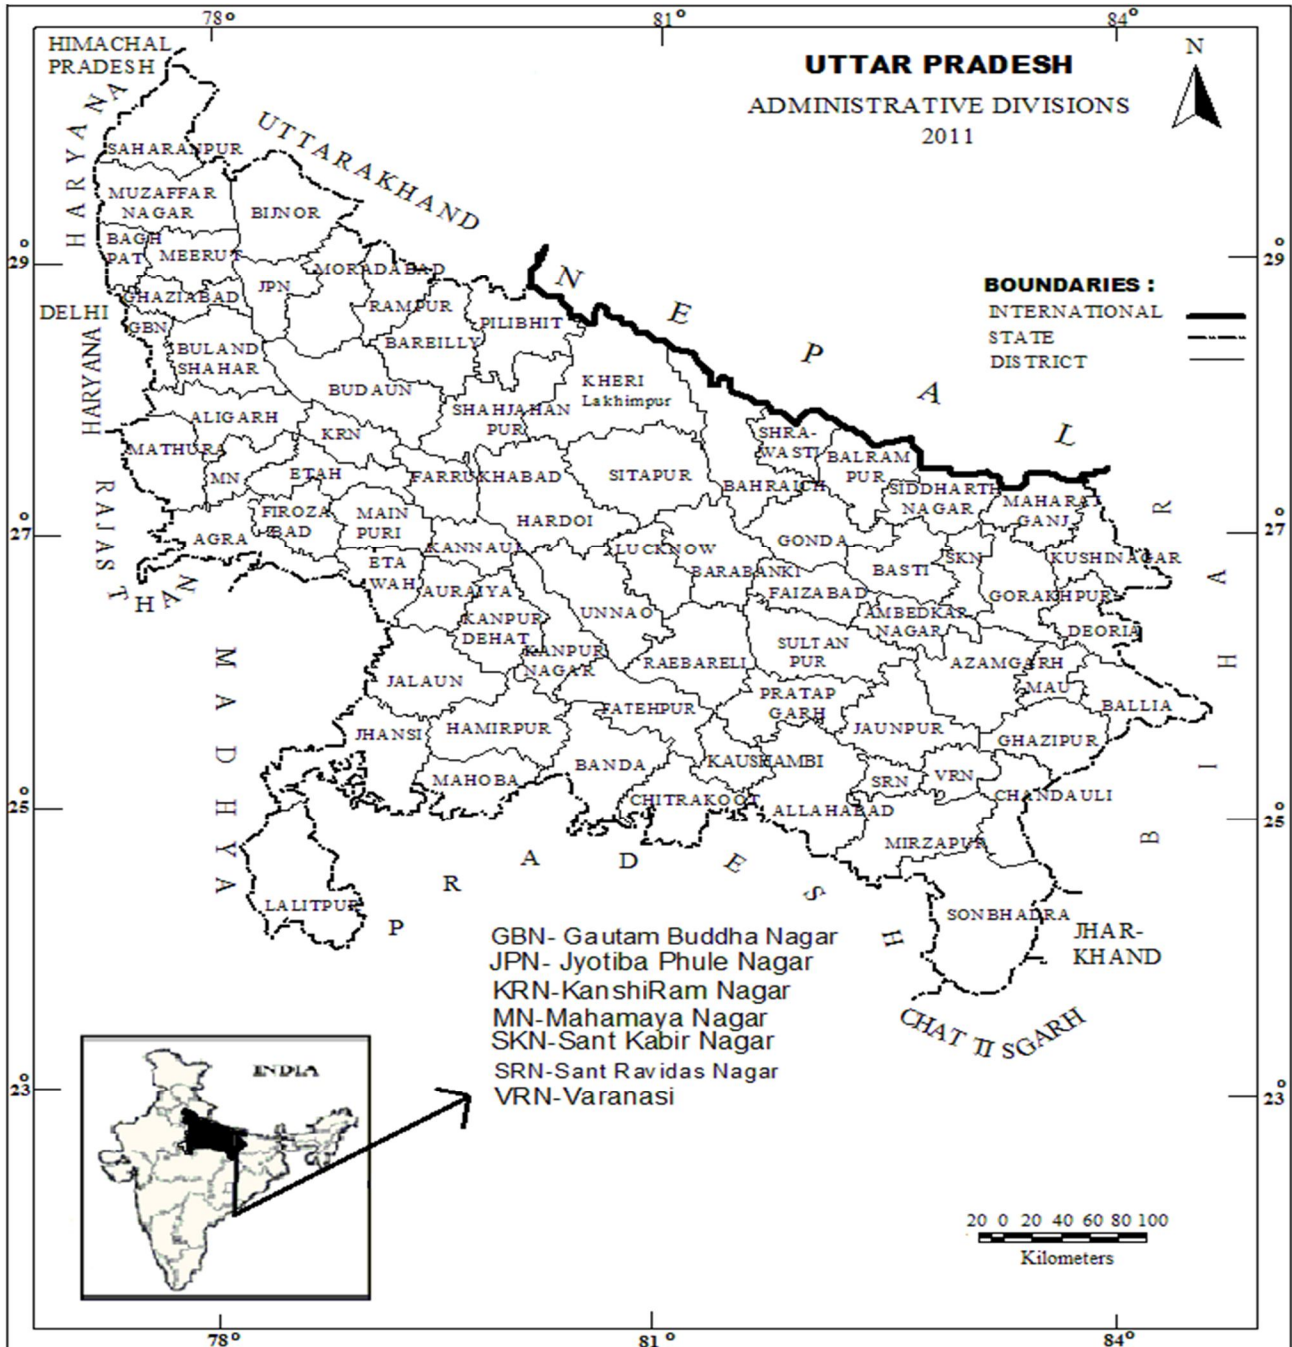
78°
81°
84°

UTTAR PRADESH
ADMINISTRATIVE DIVISIONS
2011

N

HIMACHAL PRADESH
HARYANA
UTTARAKHAND
NEPAL
DELHI
HARYANA
RAJASTHAN
MADHYA PRADESH
BIHAR
JHARKHAND
CHATTISGARH

BOUNDARIES :
INTERNATIONAL
STATE
DISTRICT

29°
27°
25°
23°

SAHARANPUR
MUZAFFAR NAGAR
BIJNOR
BAGH PAT
MEERUT
JPN
MORADABAD
GHAZIABAD
RAMPUR
PILIBHIT
GBN
BAREILLY
BULAND SHAHAR
BUDAUN
KHERI Lakhimpur
ALIGARH
SHAHJAHAN PUR
KRN
SHRAWASTI
BALRAM PUR
MATHURA
MN
ETAH
FARRUKHABAD
SITAPUR
BAHRAICH
SIDDHARTH NAGAR
MAHARAJ GANJ
FIROZA BAD
MAIN PURI
HARDOI
AGRA
KANNAUJ
LUCKNOW
GONDA
SKN
KUSHINAGAR
ETA WAH
BARABANKI
BASTI
AURAIYA
FAIZABAD
GORAKHPUR
UNNAO
AMBEDKAR NAGAR
KANPUR DEHAT
DEORIA
KANPUR NAGAR
SULTAN PUR
RAEBARELI
AZAMGARH
JALAUN
MAU
PRATAP GARH
FATEHPUR
BALLIA
JHANSI
HAMIRPUR
JAUNPUR
GHAZIPUR
KAUSHAMBI
BANDA
SRN
VRN
MAHOBA
CHANDAULI
CHITRAKOOT
ALLAHABAD
MIRZAPUR
LALITPUR
SONBHADRA

GBN- Gautam Buddha Nagar
JPN- Jyotiba Phule Nagar
KRN-KanshiRam Nagar
MN-Mahamaya Nagar
SKN-Sant Kabir Nagar
SRN-Sant Ravidas Nagar
VRN-Varanasi

INDIA

20 0 20 40 60 80 100
Kilometers

78°
81°
84°